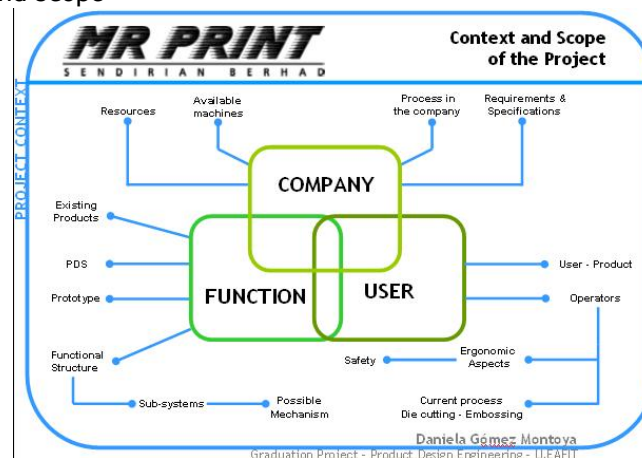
nd Scope

MR PRINT
SENDIRIAN BERHAD

Context and Scope of the Project

PROJECT CONTEXT

Resources

Available machines

Process in the company

Requirements & Specifications

COMPANY

Existing Products

PDS

Prototype

FUNCTION

USER

User - Product

Operators

Functional Structure

Safety

Ergonomic Aspects

Sub-systems

Possible Mechanism

Current process Die cutting - Embossing

Daniela Gómez Montoya

Graduation Project - Product Design Engineering - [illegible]